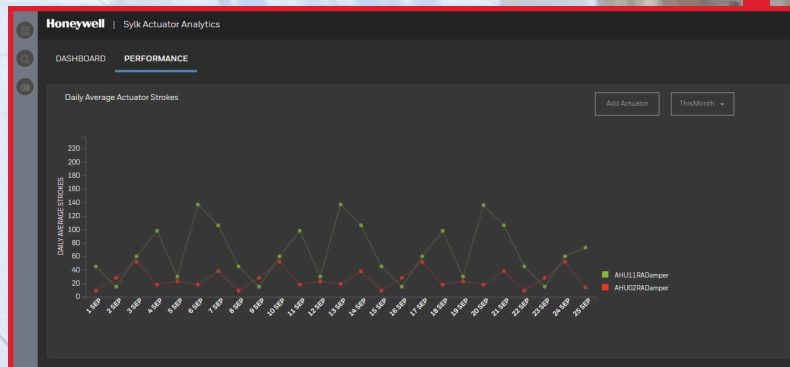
Honeywell | Sylk Actuator Analytics

DASHBOARD PERFORMANCE

Daily Average Actuator Strokes

Add Actuator

ThisMonth

220
200
180
160
140
120
100
80
60
40
20
0

DAILY AVERAGE STROKES

1 SEP 2 SEP 3 SEP 4 SEP 5 SEP 6 SEP 7 SEP 8 SEP 9 SEP 10 SEP 11 SEP 12 SEP 13 SEP 14 SEP 15 SEP 16 SEP 17 SEP 18 SEP 19 SEP 20 SEP 21 SEP 22 SEP 23 SEP 24 SEP 25 SEP

AHU11RADamper
AHU02RADamper